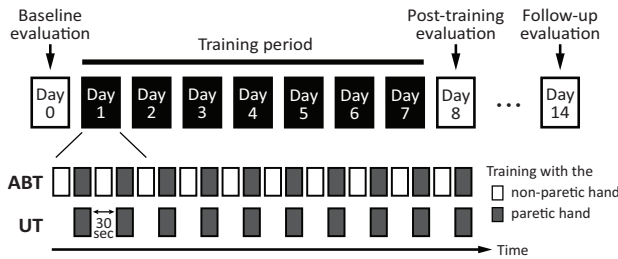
Baseline evaluation

Training period

Post-training evaluation

Follow-up evaluation

Day 0

Day 1

Day 2

Day 3

Day 4

Day 5

Day 6

Day 7

Day 8

...

Day 14

ABT

UT

30 sec

Training with the

non-paretic hand

paretic hand

Time